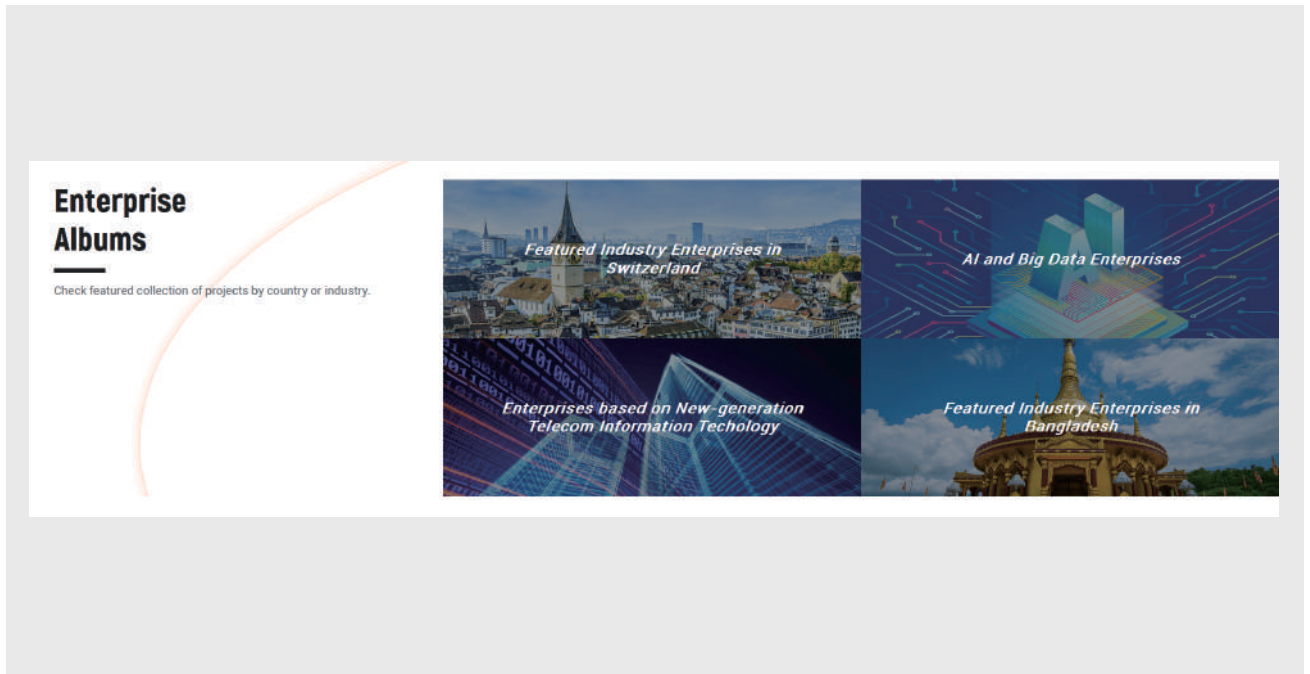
Enterprise Albums

Check featured collection of projects by country or industry.

Featured Industry Enterprises in Switzerland

AI and Big Data Enterprises

Enterprises based on New-generation Telecom Information Techology

Featured Industry Enterprises in Bangladesh